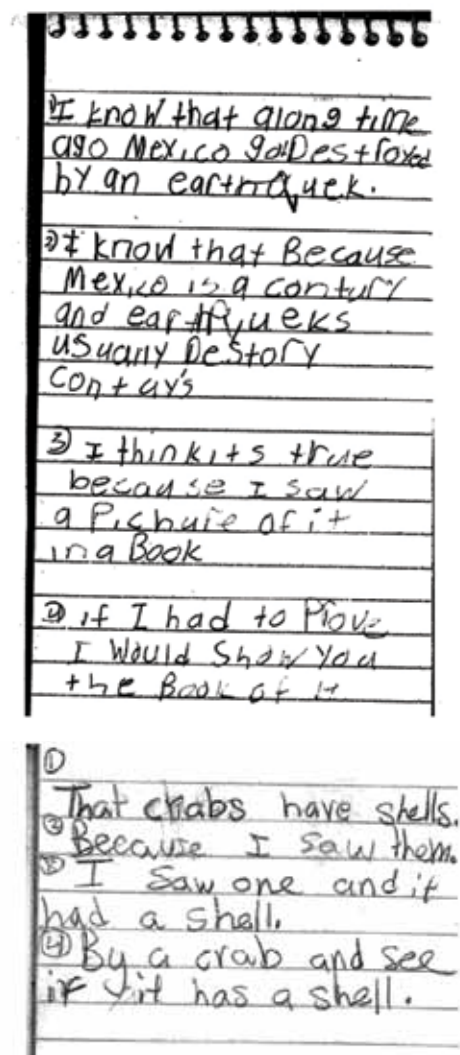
1) I know that along time ago Mexico got Destroyed by an earthquek.

2) I know that Because Mexico is a contury and earthquek usually Destory contry's

3) I think its true because I saw a Pichure of it in a Book

4) if I had to Prove I would Show You the Book of it

①
That crabs have shells.
② Because I saw them.
③ I saw one and it had a shell.
④ By a crab and see if it has a shell.